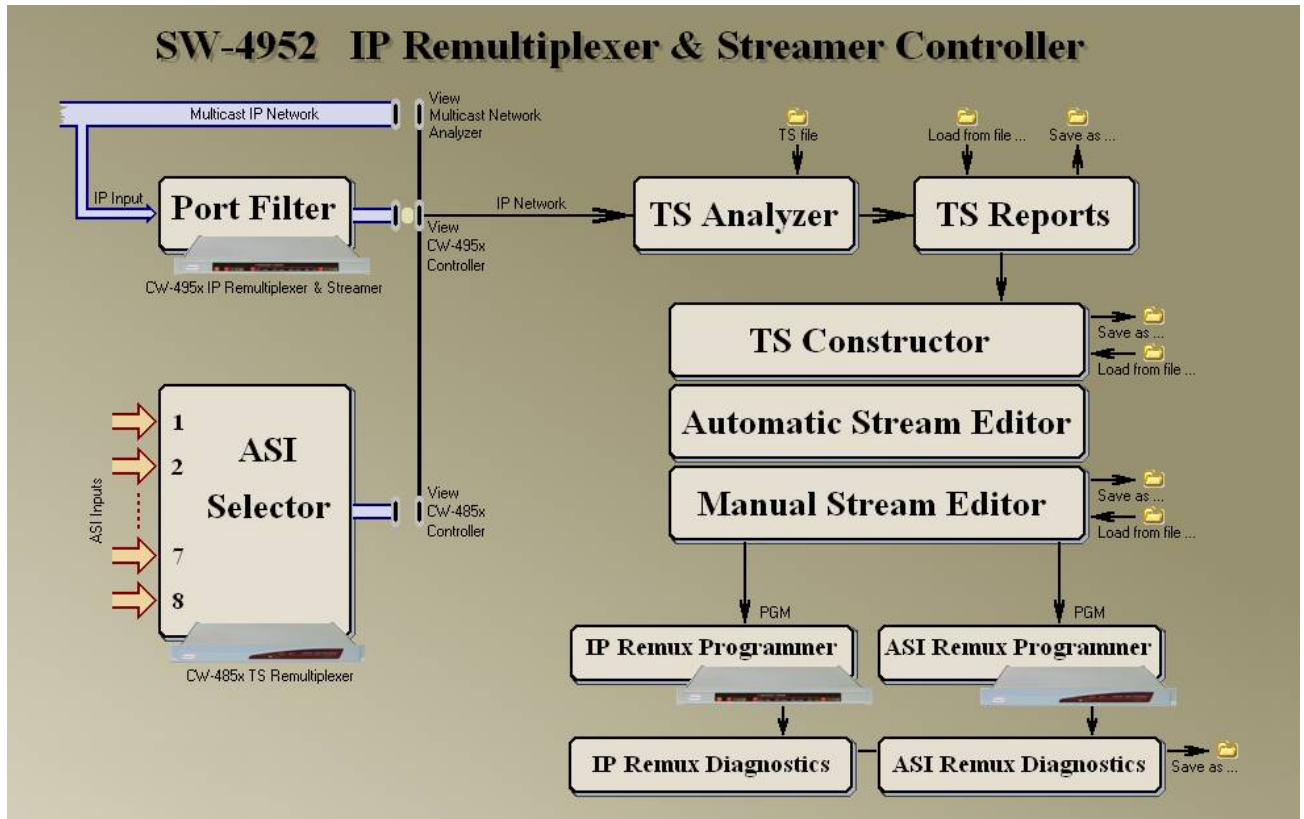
SW-4952 IP Remultiplexer & Streamer Controller

Multicast IP Network

View Multicast Network Analyzer

IP Input

Port Filter

CW-495x IP Remultiplexer & Streamer

View CW-495x Controller

IP Network

TS file

TS Analyzer

Load from file ...

Save as ...

TS Reports

TS Constructor

Save as ...

Load from file ...

Automatic Stream Editor

Manual Stream Editor

Save as ...

Load from file ...

ASI Inputs

1

2

7

8

ASI Selector

View CW-485x Controller

CW-485x TS Remultiplexer

PGM

PGM

IP Remux Programmer

ASI Remux Programmer

IP Remux Diagnostics

ASI Remux Diagnostics

Save as ...